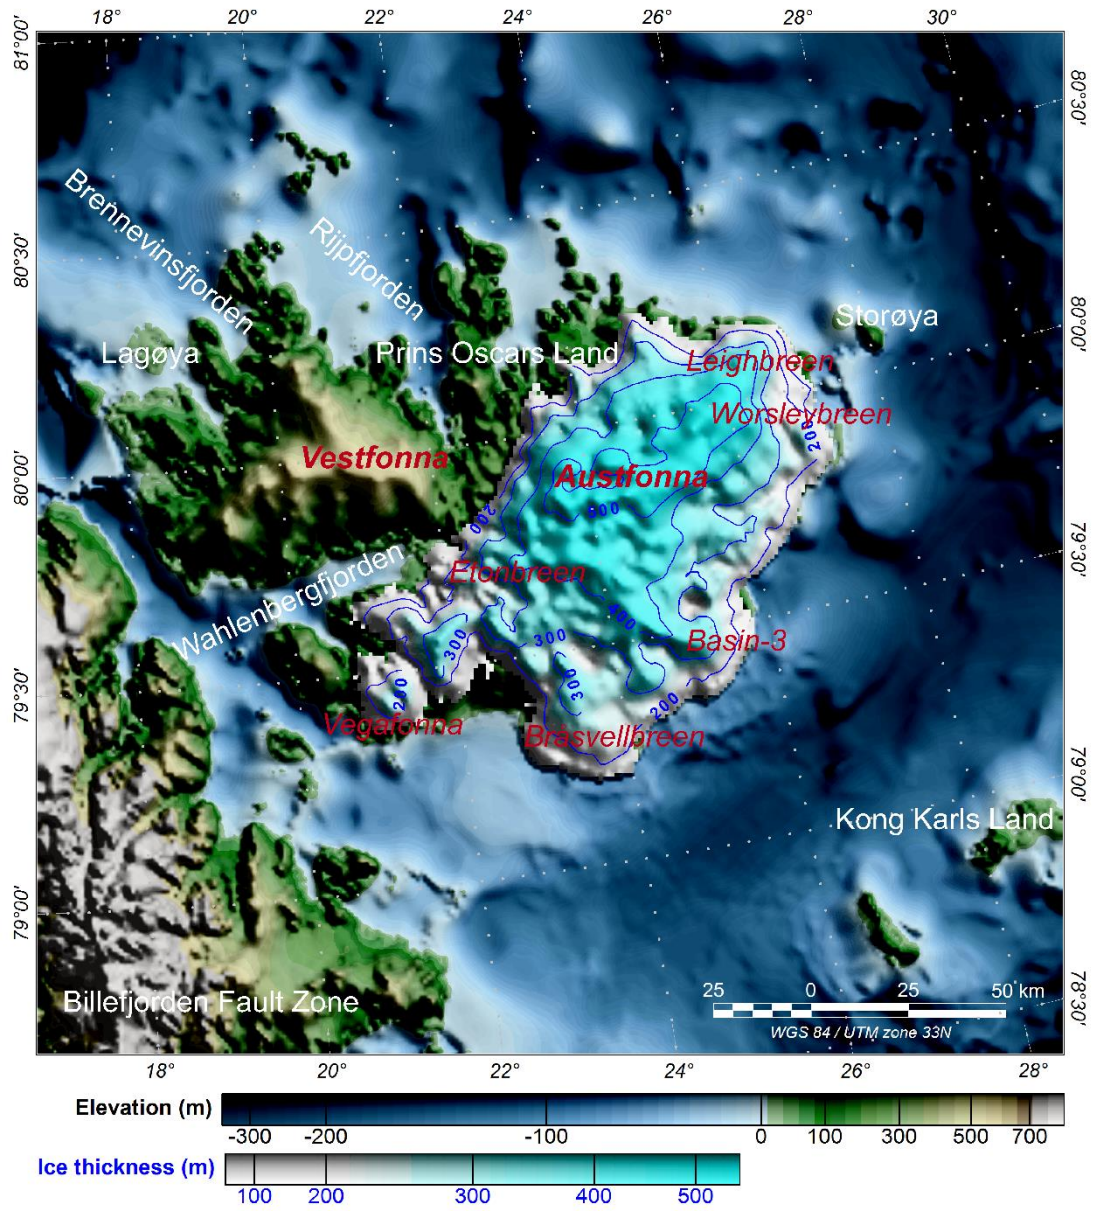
18° 20° 22° 24° 26° 28° 30°

81°00′ 80°30′ 80°00′ 79°30′ 79°00′

80°30′ 80°00′ 79°30′ 79°00′ 78°30′

Brennevinsfjorden
Rijpfjorden
Lagøya
Prins Oscars Land
Storøya
Leighbreen
Worsleybreen
Vestfonna
Austfonna
200
500
200
Etonbreen
Wahlenbergfjorden
300
300
400
300
200
Basin-3
200
Vegafonna
Bråsvellbreen
Kong Karls Land
Billefjorden Fault Zone

25 0 25 50 km
WGS 84 / UTM zone 33N

18° 20° 22° 24° 26° 28°

Elevation (m)
-300 -200 -100 0 100 300 500 700

Ice thickness (m)
100 200 300 400 500